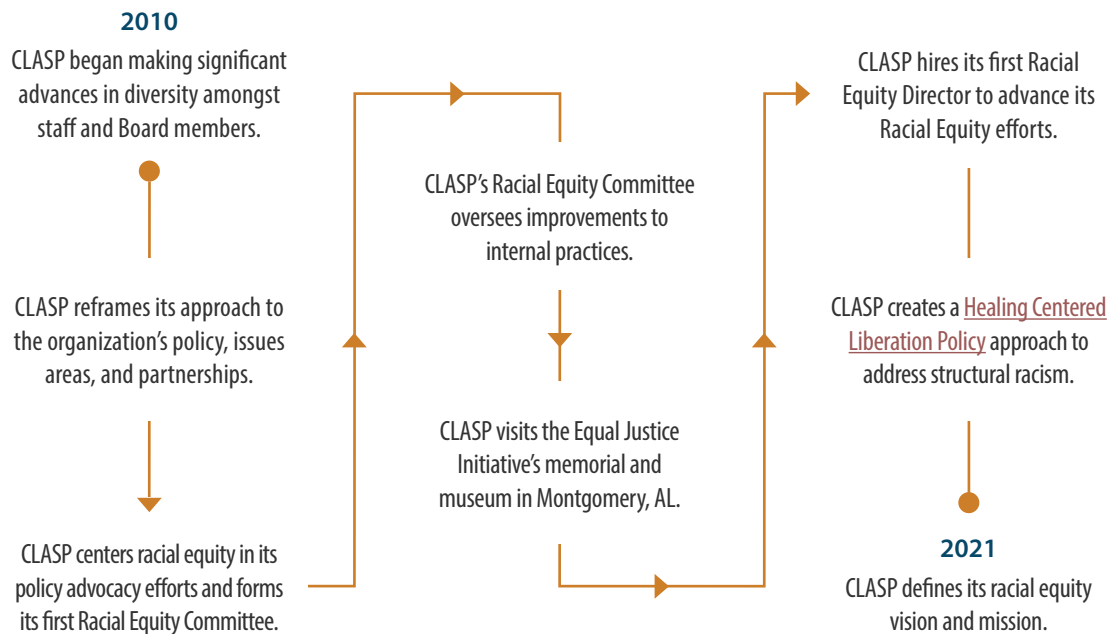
2010
CLASP began making significant advances in diversity amongst staff and Board members.

CLASP reframes its approach to the organization's policy, issues areas, and partnerships.

CLASP centers racial equity in its policy advocacy efforts and forms its first Racial Equity Committee.

CLASP's Racial Equity Committee oversees improvements to internal practices.

CLASP visits the Equal Justice Initiative's memorial and museum in Montgomery, AL.

CLASP hires its first Racial Equity Director to advance its Racial Equity efforts.

CLASP creates a Healing Centered Liberation Policy approach to address structural racism.

2021
CLASP defines its racial equity vision and mission.